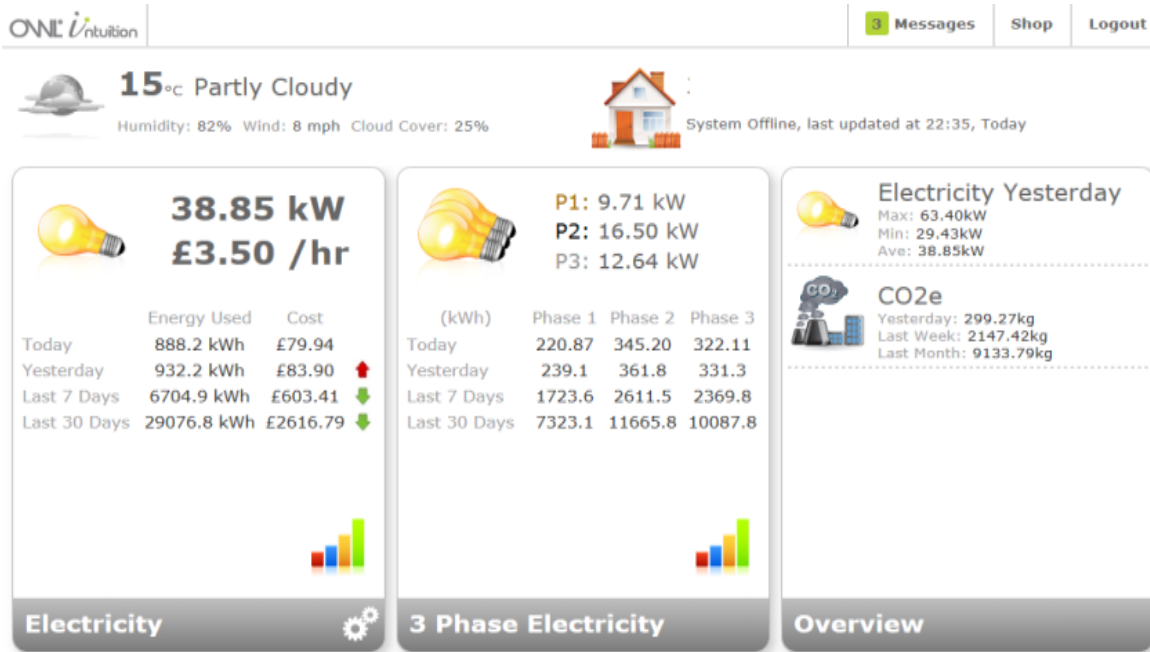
OWL intuition

3 Messages Shop Logout

15°C Partly Cloudy
Humidity: 82% Wind: 8 mph Cloud Cover: 25%

System Offline, last updated at 22:35, Today

38.85 kW
£3.50 /hr

| | Energy Used | Cost |
|---|---|---|
| Today | 888.2 kWh | £79.94 |
| Yesterday | 932.2 kWh | £83.90 |
| Last 7 Days | 6704.9 kWh | £603.41 |
| Last 30 Days | 29076.8 kWh | £2616.79 |

Electricity

P1: 9.71 kW
P2: 16.50 kW
P3: 12.64 kW

| (kWh) | Phase 1 | Phase 2 | Phase 3 |
|---|---|---|---|
| Today | 220.87 | 345.20 | 322.11 |
| Yesterday | 239.1 | 361.8 | 331.3 |
| Last 7 Days | 1723.6 | 2611.5 | 2369.8 |
| Last 30 Days | 7323.1 | 11665.8 | 10087.8 |

3 Phase Electricity

Electricity Yesterday
Max: 63.40kW
Min: 29.43kW
Ave: 38.85kW

$CO_2$

CO2e
Yesterday: 299.27kg
Last Week: 2147.42kg
Last Month: 9133.79kg

Overview